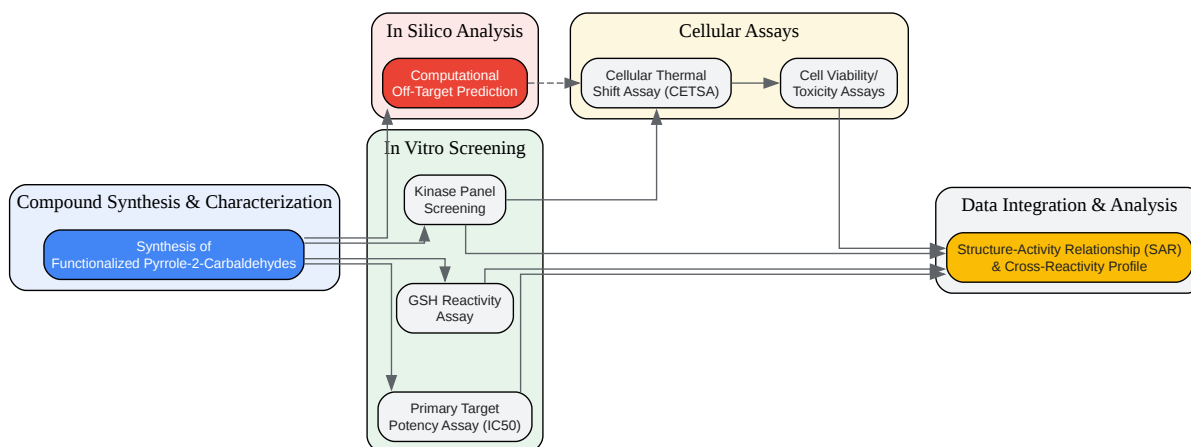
In Silico Analysis

Computational Off-Target Prediction

Cellular Assays

Cellular Thermal Shift Assay (CETSA)

Cell Viability/ Toxicity Assays

In Vitro Screening

Kinase Panel Screening

Compound Synthesis & Characterization

Synthesis of Functionalized Pyrrole-2-Carbaldehydes

GSH Reactivity Assay

Primary Target Potency Assay (IC50)

Data Integration & Analysis

Structure-Activity Relationship (SAR) & Cross-Reactivity Profile